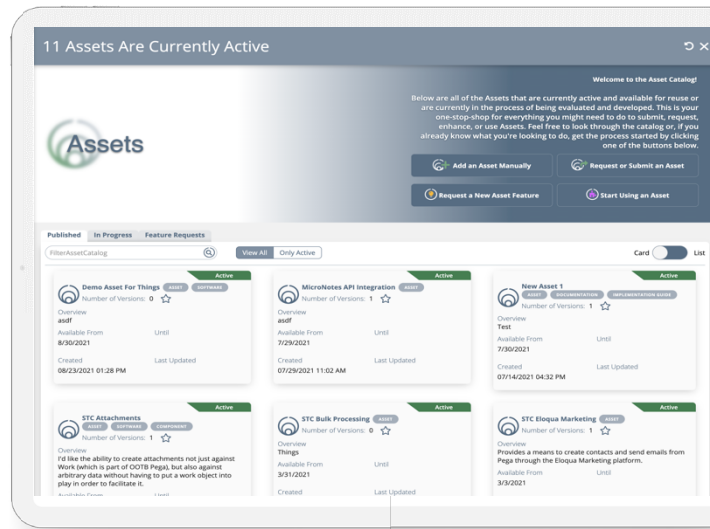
11 Assets Are Currently Active

Assets

Welcome to the Asset Catalog!

Below are all of the Assets that are currently active and available for reuse or are currently in the process of being evaluated and developed. This is your one-stop-shop for everything you might need to do to submit, request, enhance, or use Assets. Feel free to look through the catalog or, if you already know what you're looking to do, get the process started by clicking one of the buttons below.

Add an Asset Manually

Request or Submit an Asset

Request a New Asset Feature

Start Using an Asset

Published | In Progress | Feature Requests

FilterAssetCatalog

View All | Only Active

Card List

Active
Demo Asset For Things ASSET SOFTWARE
Number of Versions: 0
Overview
asdf
Available From
8/30/2021
Until
Created
08/23/2021 01:28 PM
Last Updated

Active
MicroNotes API Integration ASSET
Number of Versions: 1
Overview
asdf
Available From
7/29/2021
Until
Created
07/29/2021 11:02 AM
Last Updated

Active
New Asset 1
ASSET DOCUMENTATION IMPLEMENTATION GUIDE
Number of Versions: 1
Overview
Test
Available From
7/30/2021
Until
Created
07/14/2021 04:32 PM
Last Updated

Active
STC Attachments
ASSET SOFTWARE COMPONENT
Number of Versions: 1
Overview
I'd like the ability to create attachments not just against Work (which is part of OOTB Pega), but also against arbitrary data without having to put a work object into play in order to facilitate it.
Available From
Until

Active
STC Bulk Processing ASSET
Number of Versions: 0
Overview
Things
Available From
3/31/2021
Until
Created
Last Updated

Active
STC Eloqua Marketing ASSET
Number of Versions: 1
Overview
Provides a means to create contacts and send emails from Pega through the Eloqua Marketing platform.
Available From
3/3/2021
Until